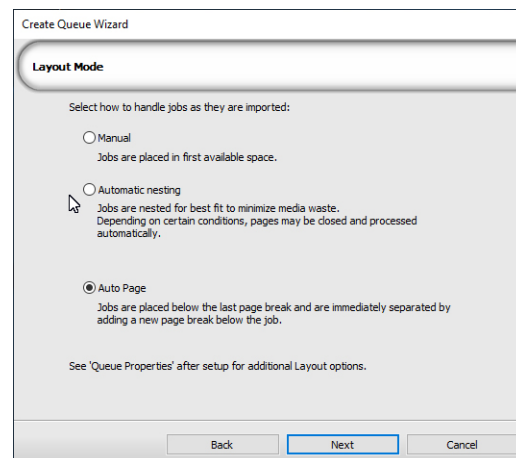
Create Queue Wizard

Layout Mode

Select how to handle jobs as they are imported:

Manual
Jobs are placed in first available space.

Automatic nesting
Jobs are nested for best fit to minimize media waste.
Depending on certain conditions, pages may be closed and processed automatically.

Auto Page
Jobs are placed below the last page break and are immediately separated by adding a new page break below the job.

See 'Queue Properties' after setup for additional Layout options.

Back
Next
Cancel